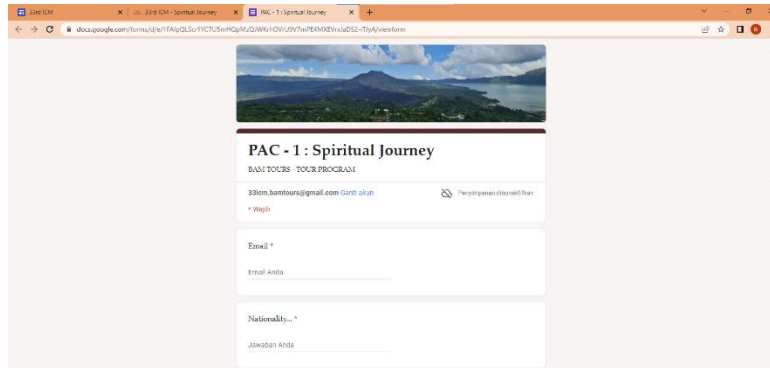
Situs ICM | 33rd ICM - Spiritual Journey | PAC - 1 : Spiritual Journey

docs.google.com/forms/d/e/1FAIpQLScr1YC7U5mHQpMJQWKHOWU9V7wPE4MXEWxJaDS2-iTJyA/viewform

PAC - 1 : Spiritual Journey

BAM TOURS - TOUR PROGRAM

33icm.bamtours@gmail.com Ganti akun

Penyimpanan dinonaktifkan

* Wajib

Email *

Email Anda

Nationality... *

Jawaban Anda